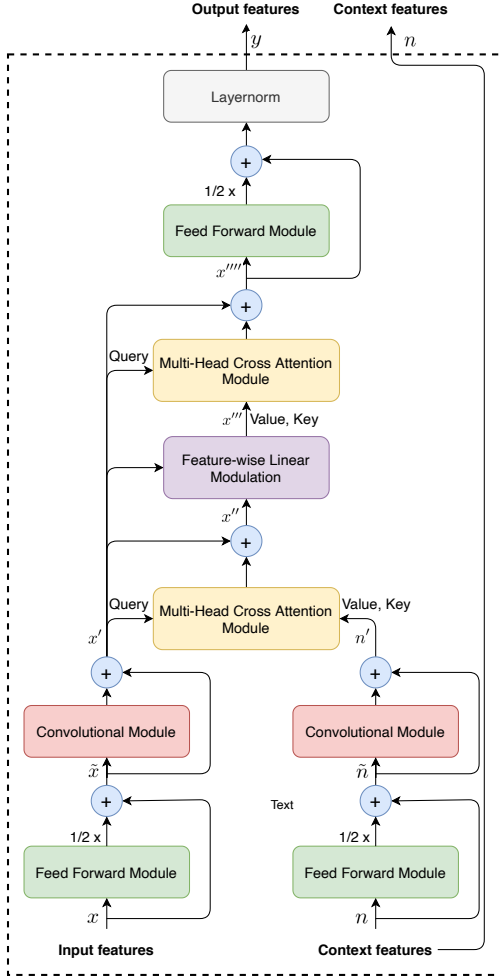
Output features

Context features

$y$

$n$

Layernorm

+

1/2 x

Feed Forward Module

$x''''$

+

Query

Multi-Head Cross Attention Module

$x'''$

Value, Key

Feature-wise Linear Modulation

$x''$

+

Query

Multi-Head Cross Attention Module

Value, Key

$x'$

$n'$

+

+

Convolutional Module

Convolutional Module

$\tilde{x}$

$\tilde{n}$

+

Text

+

1/2 x

1/2 x

Feed Forward Module

Feed Forward Module

$x$

$n$

Input features

Context features